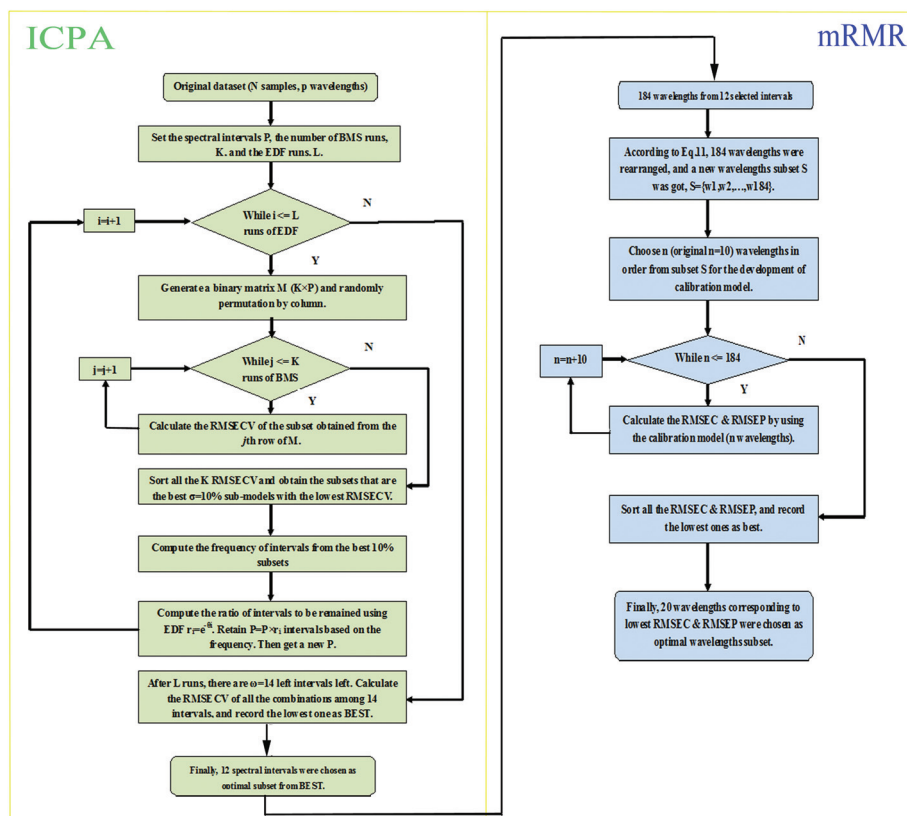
ICPA

Original dataset (N samples, p wavelengths)

Set the spectral intervals P, the number of BMS runs, K. and the EDF runs. L.

i=i+1

While i <= L runs of EDF

N

Y

Generate a binary matrix M (K×P) and randomly permutation by column.

j=j+1

While j <= K runs of BMS

N

Y

Calculate the RMSECV of the subset obtained from the $j$th row of M.

Sort all the K RMSECV and obtain the subsets that are the best σ=10% sub-models with the lowest RMSECV.

Compute the frequency of intervals from the best 10% subsets

Compute the ratio of intervals to be remained using EDF $r_i=e^{-ki}$. Retain P=P×$r_i$ intervals based on the frequency. Then get a new P.

After L runs, there are ω=14 left intervals left. Calculate the RMSECV of all the combinations among 14 intervals, and record the lowest one as BEST.

Finally, 12 spectral intervals were chosen as optimal subset from BEST.

mRMR

184 wavelengths from 12 selected intervals

According to Eq.11, 184 wavelengths were rearranged, and a new wavelengths subset S was got, S={w1,w2,...,w184}.

Choose n (original n=10) wavelengths in order from subset S for the development of calibration model.

n=n+10

While n <= 184

N

Y

Calculate the RMSEC & RMSEP by using the calibration model (n wavelengths).

Sort all the RMSEC & RMSEP, and record the lowest ones as best.

Finally, 20 wavelengths corresponding to lowest RMSEC & RMSEP were chosen as optimal wavelengths subset.